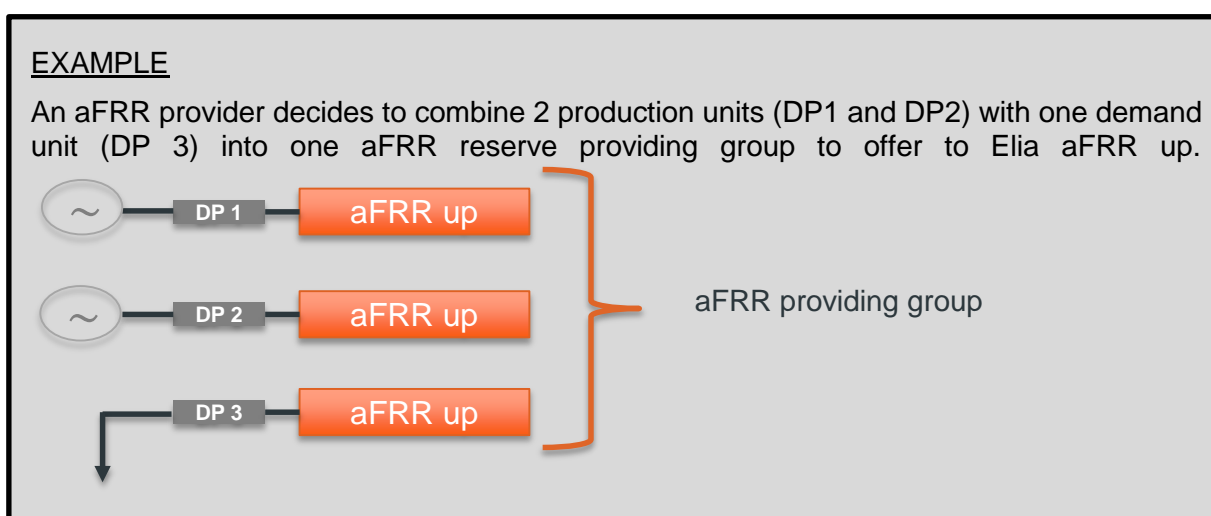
EXAMPLE

An aFRR provider decides to combine 2 production units (DP1 and DP2) with one demand unit (DP 3) into one aFRR reserve providing group to offer to Elia aFRR up.

~ DP 1 aFRR up

~ DP 2 aFRR up

DP 3 aFRR up

aFRR providing group